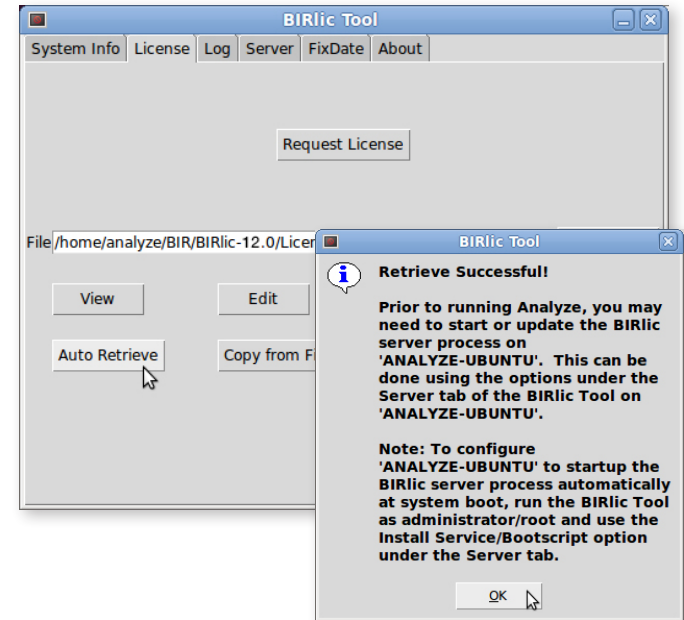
BIRlic Tool

System Info | License | Log | Server | FixDate | About

Request License

File /home/analyze/BIR/BIRlic-12.0/Licer

View

Edit

Auto Retrieve

Copy from Fi

BIRlic Tool

Retrieve Successful!

Prior to running Analyze, you may need to start or update the BIRlic server process on 'ANALYZE-UBUNTU'. This can be done using the options under the Server tab of the BIRlic Tool on 'ANALYZE-UBUNTU'.

Note: To configure 'ANALYZE-UBUNTU' to startup the BIRlic server process automatically at system boot, run the BIRlic Tool as administrator/root and use the Install Service/Bootscript option under the Server tab.

OK